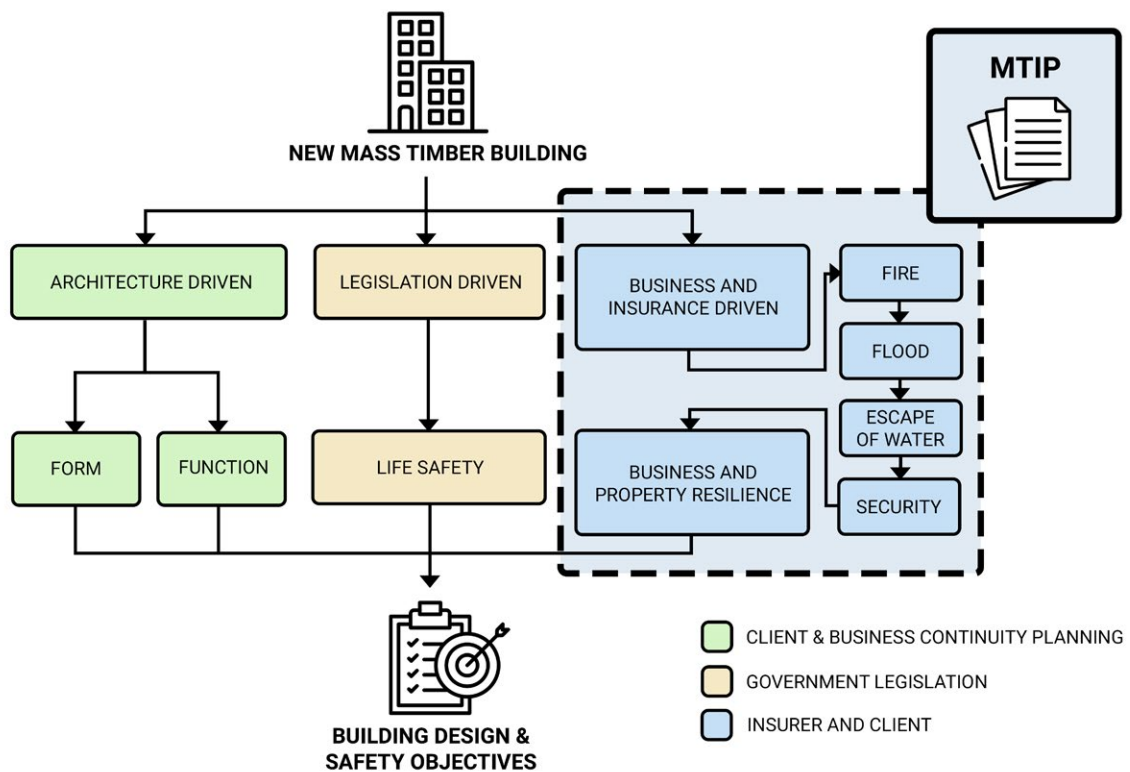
NEW MASS TIMBER BUILDING

MTIP

ARCHITECTURE DRIVEN

LEGISLATION DRIVEN

BUSINESS AND INSURANCE DRIVEN

FIRE

FLOOD

ESCAPE OF WATER

SECURITY

FORM

FUNCTION

LIFE SAFETY

BUSINESS AND PROPERTY RESILIENCE

BUILDING DESIGN & SAFETY OBJECTIVES

CLIENT & BUSINESS CONTINUITY PLANNING

GOVERNMENT LEGISLATION

INSURER AND CLIENT